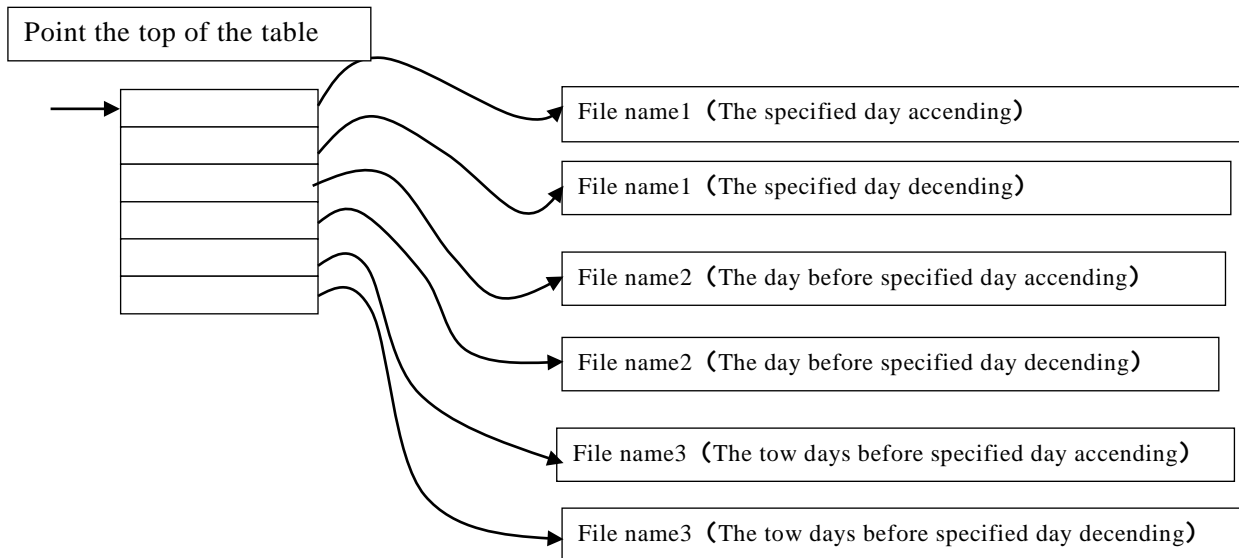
Point the top of the table

File name1（The specified day accending）

File name1（The specified day decending）

File name2（The day before specified day accending）

File name2（The day before specified day decending）

File name3（The tow days before specified day accending）

File name3（The tow days before specified day decending）